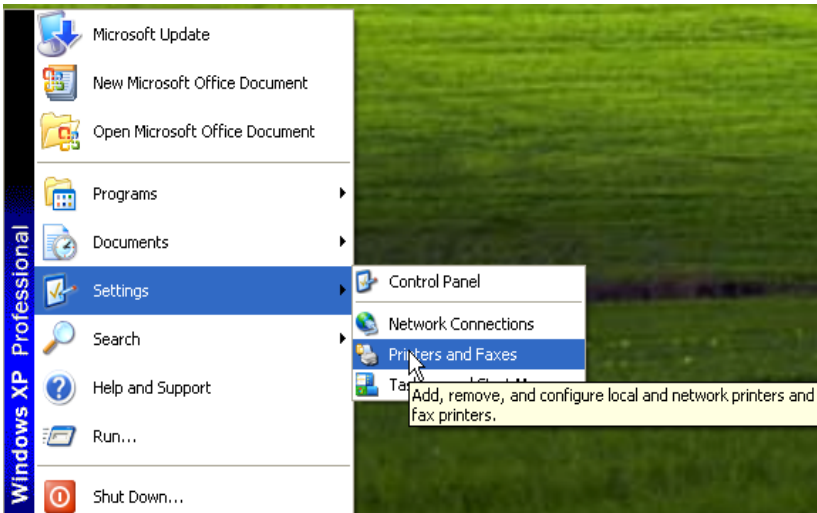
Windows XP Professional

Microsoft Update
New Microsoft Office Document
Open Microsoft Office Document
Programs
Documents
Settings
Search
Help and Support
Run...
Shut Down...

Control Panel
Network Connections
Printers and Faxes
Ta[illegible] M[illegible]

Add, remove, and configure local and network printers and fax printers.